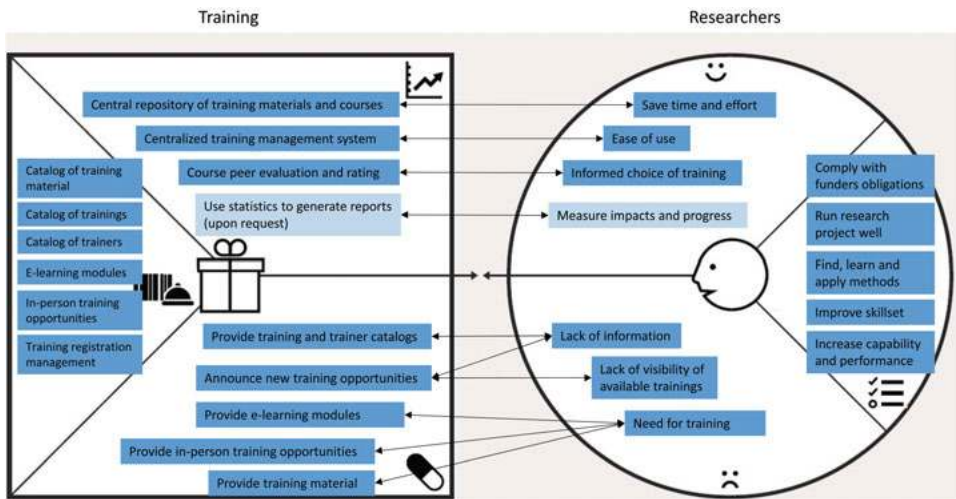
Training

Researchers

Central repository of training materials and courses

Save time and effort

Centralized training management system

Ease of use

Course peer evaluation and rating

Informed choice of training

Use statistics to generate reports (upon request)

Measure impacts and progress

Catalog of training material

Catalog of trainings

Catalog of trainers

E-learning modules

In-person training opportunities

Training registration management

Comply with funders obligations

Run research project well

Find, learn and apply methods

Improve skillset

Increase capability and performance

Provide training and trainer catalogs

Lack of information

Announce new training opportunities

Lack of visibility of available trainings

Provide e-learning modules

Need for training

Provide in-person training opportunities

Provide training material